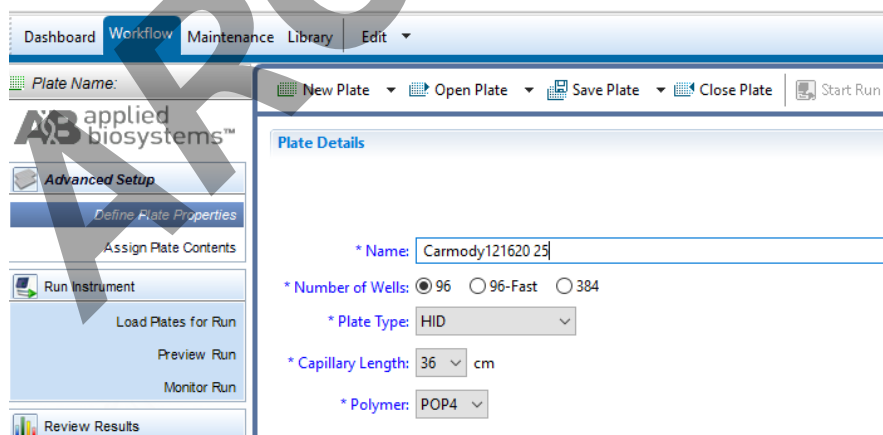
Dashboard Workflow Maintenance Library Edit ▾

Plate Name:

New Plate ▾ Open Plate ▾ Save Plate ▾ Close Plate Start Run

AB applied biosystems™

Plate Details

Advanced Setup

Define Plate Properties

Assign Plate Contents

* Name: Carmody121620 25

* Number of Wells: 96 96-Fast 384

* Plate Type: HID

* Capillary Length: 36 cm

* Polymer: POP4

Run Instrument

Load Plates for Run

Preview Run

Monitor Run

Review Results

APP